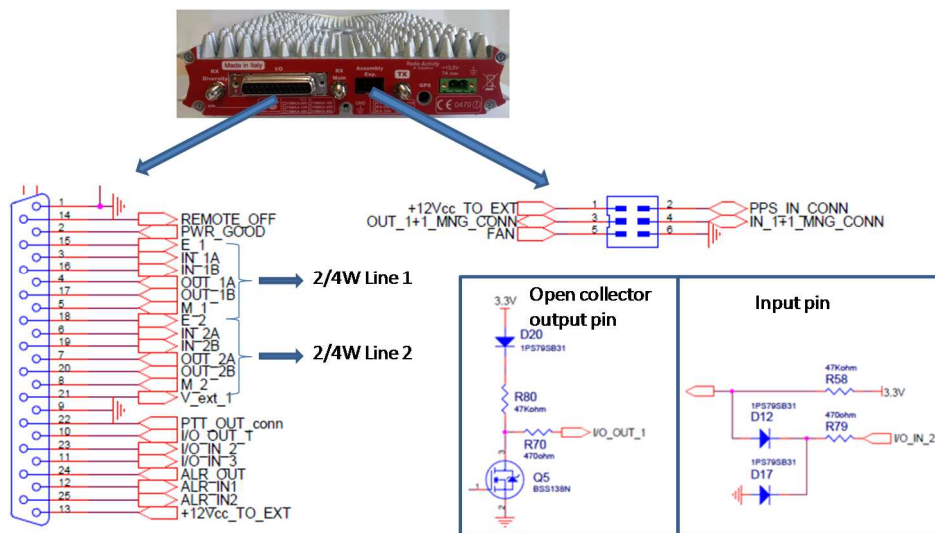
RX Diversity
Made in Italy
I/O
RX Main
Assembly Exp.
TX
Radio Activity
GPS
+13,8V
CE 0470

1
14 REMOTE_OFF
2 PWR_GOOD
15 E_1
3 IN_1A
16 IN_1B
4 OUT_1A
17 OUT_1B
5 M_1
18 E_2
6 IN_2A
19 IN_2B
7 OUT_2A
20 OUT_2B
8 M_2
21 V_ext_1
9
22 PTT_OUT_conn
10 I/O_OUT_T
23 I/O_IN_2
11 I/O_IN_3
24 ALR_OUT
12 ALR_IN1
25 ALR_IN2
13 +12Vcc_TO_EXT

2/4W Line 1

2/4W Line 2

+12Vcc_TO_EXT 1 2 PPS_IN_CONN
OUT_1+1_MNG_CONN 3 4 IN_1+1_MNG_CONN
FAN 5 6

Open collector output pin

3.3V
D20
1PS79SB31
R80
47Kohm
R70
470ohm
I/O_OUT_1
1
Q5
BSS138N
2

Input pin

47Kohm
R58
3.3V
1PS79SB31
D12
470ohm
R79
I/O_IN_2
1PS79SB31
D17